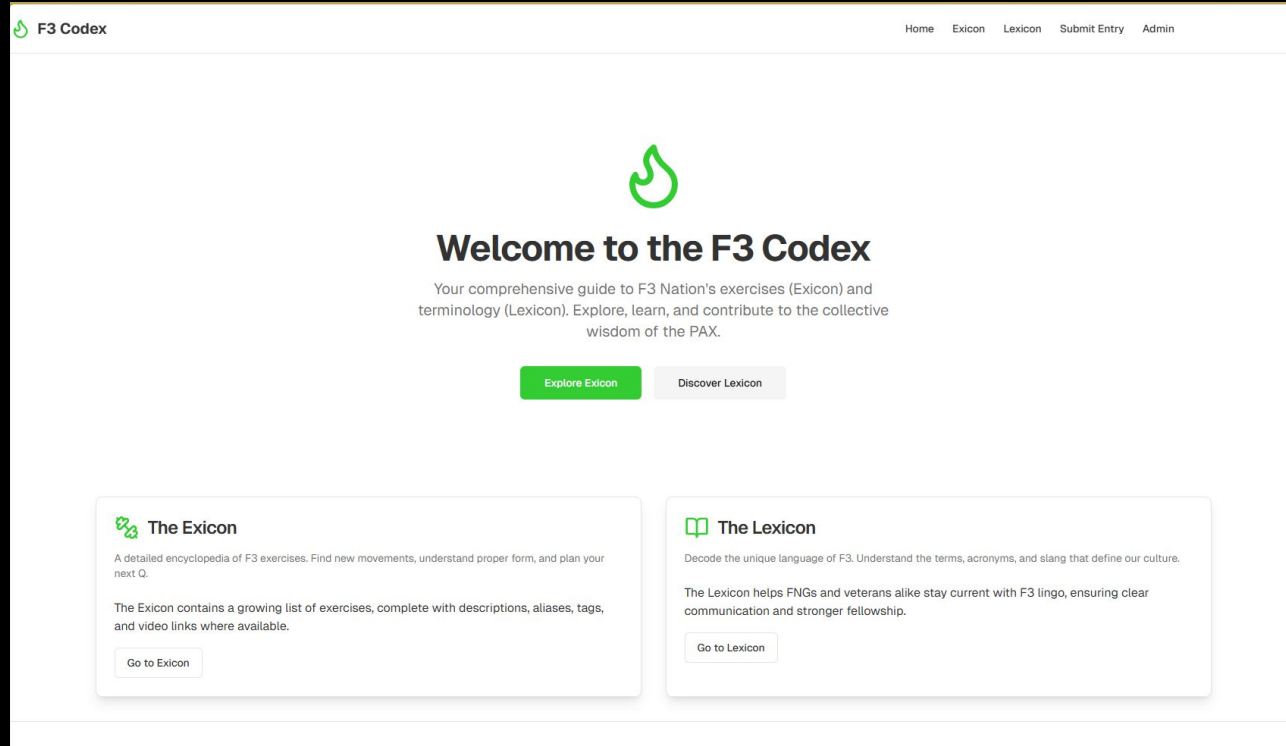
F3 Codex

Home Exicon Lexicon Submit Entry Admin

Welcome to the F3 Codex

Your comprehensive guide to F3 Nation's exercises (Exicon) and terminology (Lexicon). Explore, learn, and contribute to the collective wisdom of the PAX.

Explore Exicon Discover Lexicon

The Exicon

A detailed encyclopedia of F3 exercises. Find new movements, understand proper form, and plan your next Q.

The Exicon contains a growing list of exercises, complete with descriptions, aliases, tags, and video links where available.

Go to Exicon

The Lexicon

Decode the unique language of F3. Understand the terms, acronyms, and slang that define our culture.

The Lexicon helps FNGs and veterans alike stay current with F3 lingo, ensuring clear communication and stronger fellowship.

Go to Lexicon